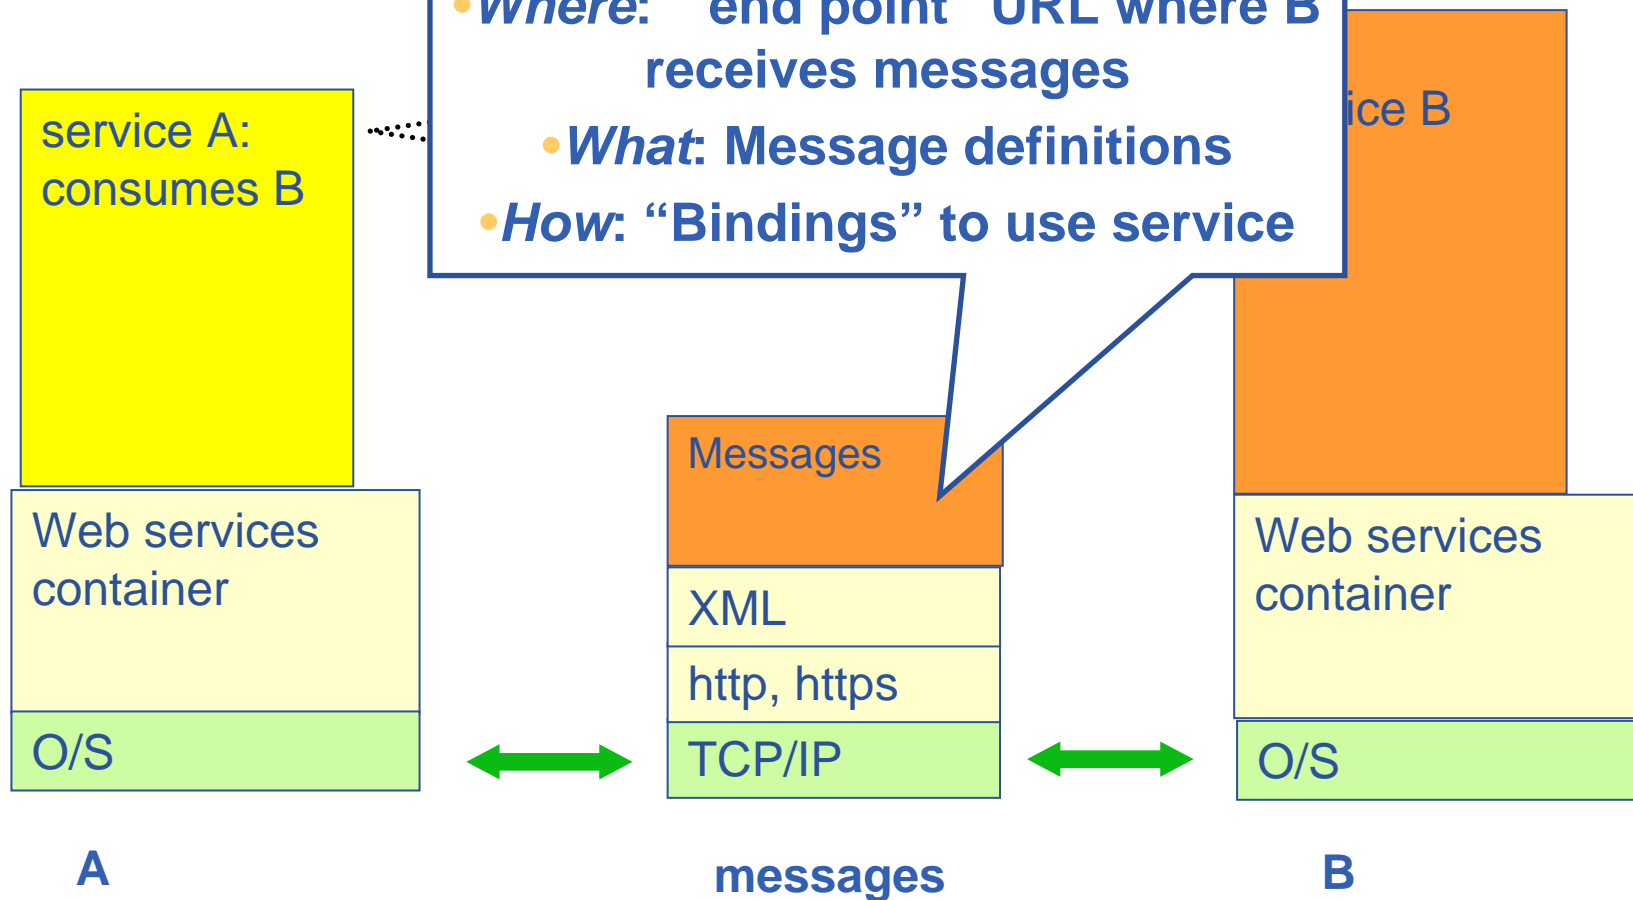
•Where: "end point" URL where B receives messages

•What: Message definitions

•How: "Bindings" to use service

service A: consumes B

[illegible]ice B

Web services container

O/S

Messages

XML

http, https

TCP/IP

Web services container

O/S

A

messages

B